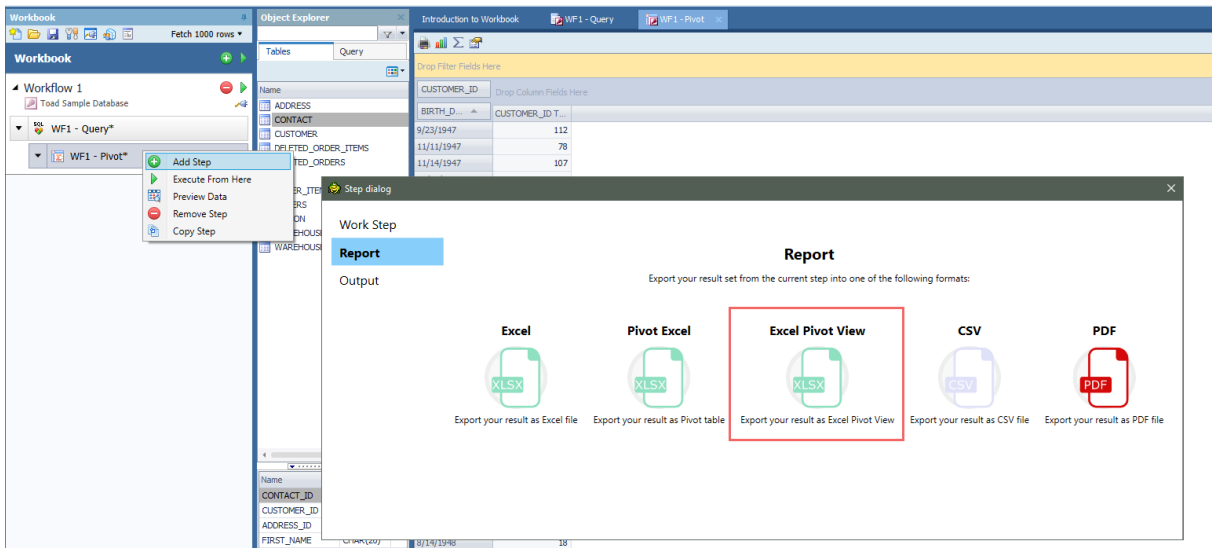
Workbook
Fetch 1000 rows
Workbook
Workflow 1
Toad Sample Database
WF1 - Query*
WF1 - Pivot*
Add Step
Execute From Here
Preview Data
Remove Step
Copy Step

Object Explorer
Tables
Query
Name
ADDRESS
CONTACT
CUSTOMER
DELETED_ORDER_ITEMS
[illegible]ETED_ORDERS
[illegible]ER_ITEM
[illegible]ERS
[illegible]ON
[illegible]EHOUS
WAREHOUS
Name
CONTACT_ID
CUSTOMER_ID
ADDRESS_ID
FIRST_NAME
CHAR(20)

Introduction to Workbook
WF1 - Query
WF1 - Pivot
Drop Filter Fields Here
CUSTOMER_ID
Drop Column Fields Here
BIRTH_D...
CUSTOMER_ID T...
9/23/1947 112
11/11/1947 78
11/14/1947 107
8/14/1948 18

Step dialog
Work Step
Report
Output
Report
Export your result set from the current step into one of the following formats:
Excel
XLSX
Export your result as Excel file
Pivot Excel
XLSX
Export your result as Pivot table
Excel Pivot View
XLSX
Export your result as Excel Pivot View
CSV
CSV
Export your result as CSV file
PDF
PDF
Export your result as PDF file